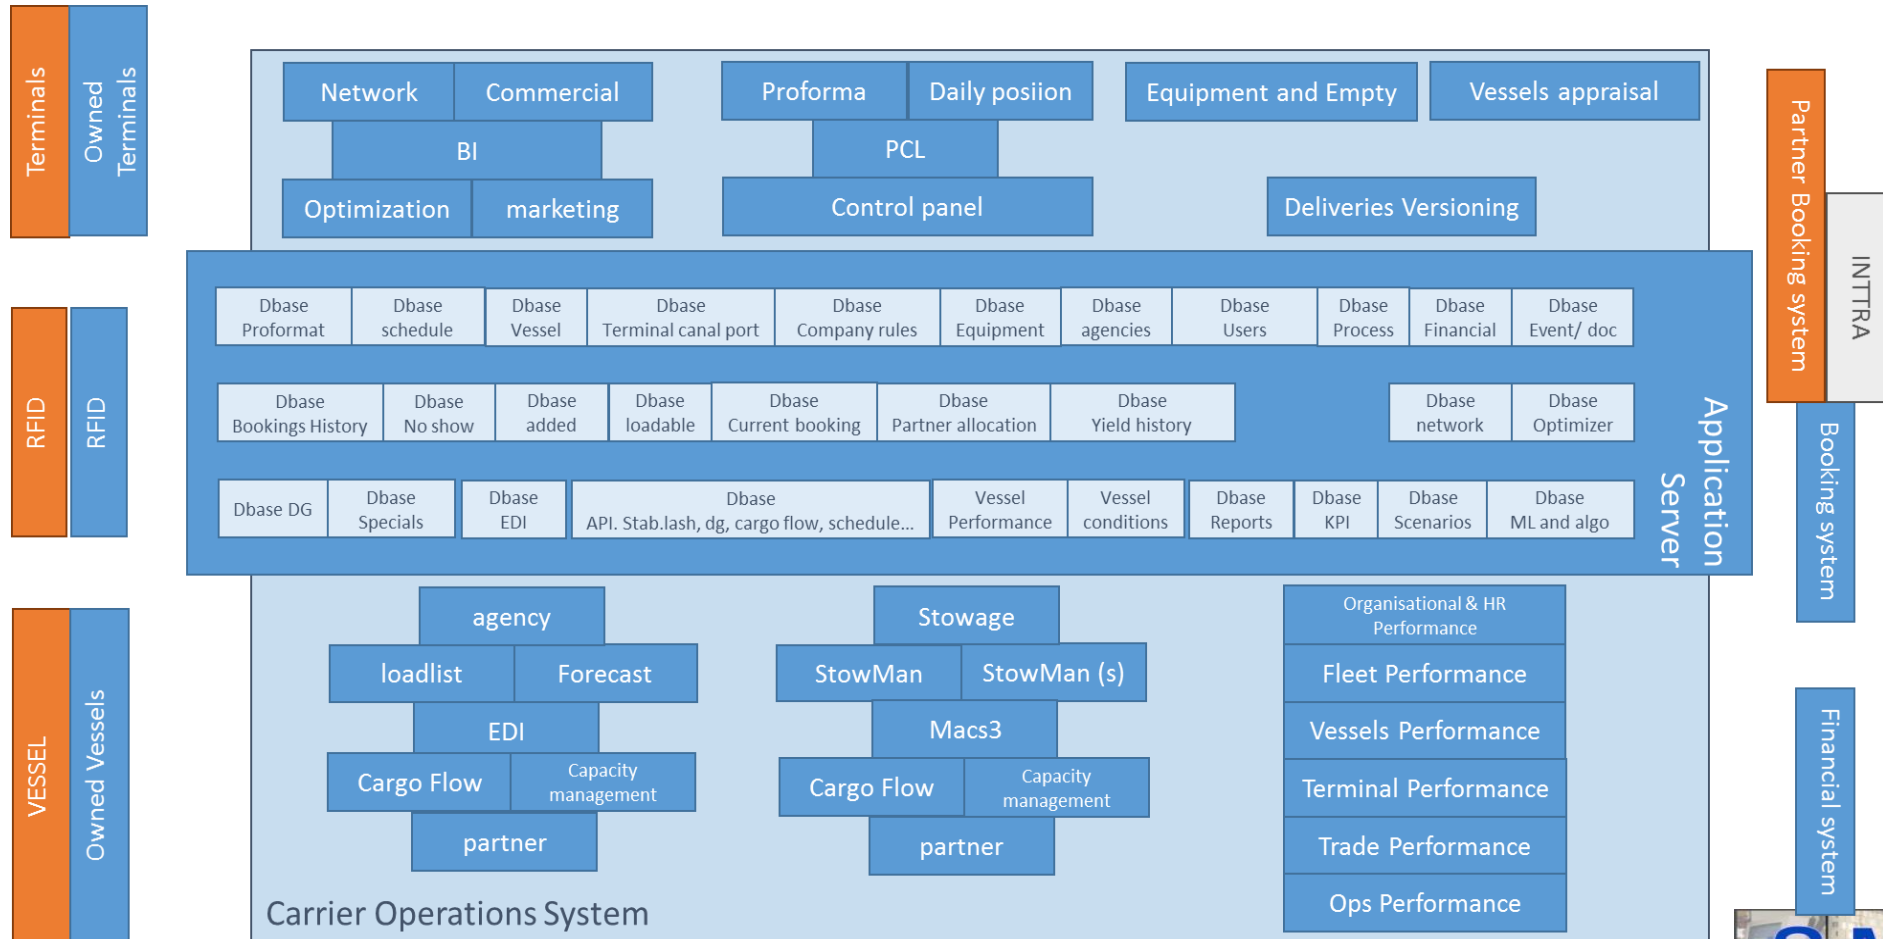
Terminals

Owned Terminals

RFID

RFID

VESSEL

Owned Vessels

Network
Commercial
BI
Optimization
marketing

Proforma
Daily posiion
PCL
Control panel

Equipment and Empty
Vessels appraisal
Deliveries Versioning

Dbase Proformat
Dbase schedule
Dbase Vessel
Dbase Terminal canal port
Dbase Company rules
Dbase Equipment
Dbase agencies
Dbase Users
Dbase Process
Dbase Financial
Dbase Event/ doc

Dbase Bookings History
Dbase No show
Dbase added
Dbase loadable
Dbase Current booking
Dbase Partner allocation
Dbase Yield history
Dbase network
Dbase Optimizer

Dbase DG
Dbase Specials
Dbase EDI
Dbase API. Stab.lash, dg, cargo flow, schedule...
Vessel Performance
Vessel conditions
Dbase Reports
Dbase KPI
Dbase Scenarios
Dbase ML and algo

Application Server

agency
loadlist
Forecast
EDI
Cargo Flow
Capacity management
partner

Stowage
StowMan
StowMan (s)
Macs3
Cargo Flow
Capacity management
partner

Organisational & HR Performance
Fleet Performance
Vessels Performance
Terminal Performance
Trade Performance
Ops Performance

Carrier Operations System

Partner Booking system

INTTRA

Booking system

Financial system